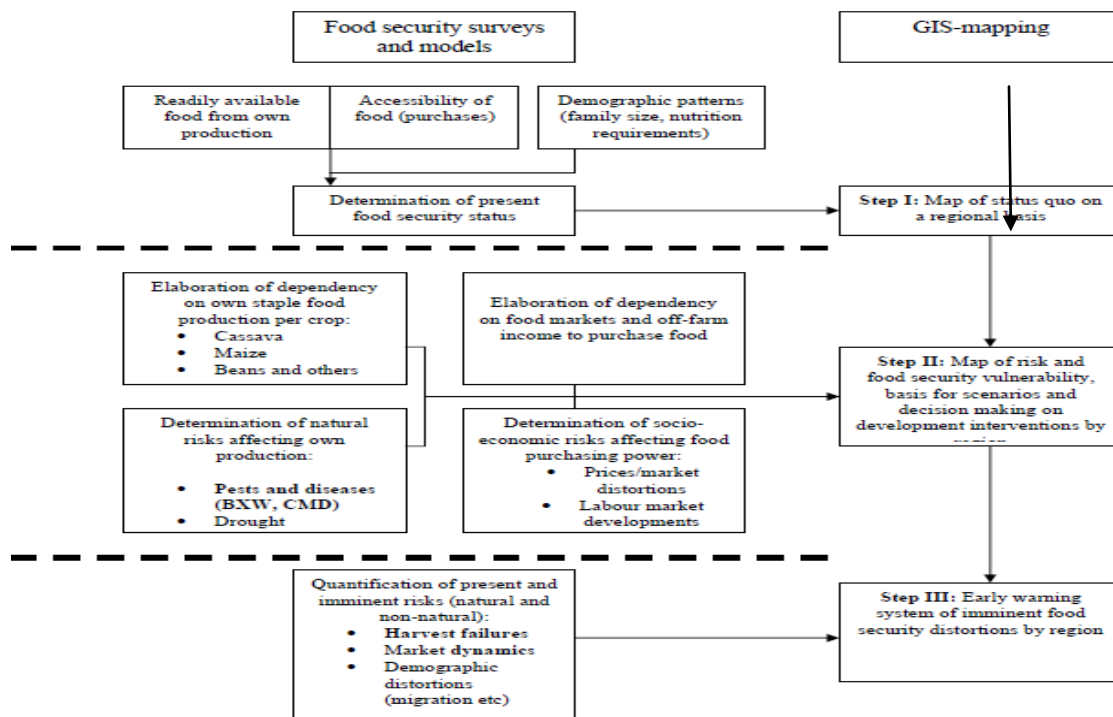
Food security surveys and models

GIS-mapping

Readily available food from own production

Accessibility of food (purchases)

Demographic patterns (family size, nutrition requirements)

Determination of present food security status

Step I: Map of status quo on a regional basis

Elaboration of dependency on own staple food production per crop:
• Cassava
• Maize
• Beans and others

Elaboration of dependency on food markets and off-farm income to purchase food

Step II: Map of risk and food security vulnerability, basis for scenarios and decision making on development interventions by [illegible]

Determination of natural risks affecting own production:
• Pests and diseases (BXW, CMD)
• Drought

Determination of socio-economic risks affecting food purchasing power:
• Prices/market distortions
• Labour market developments

Quantification of present and imminent risks (natural and non-natural):
• Harvest failures
• Market dynamics
• Demographic distortions (migration etc)

Step III: Early warning system of imminent food security distortions by region